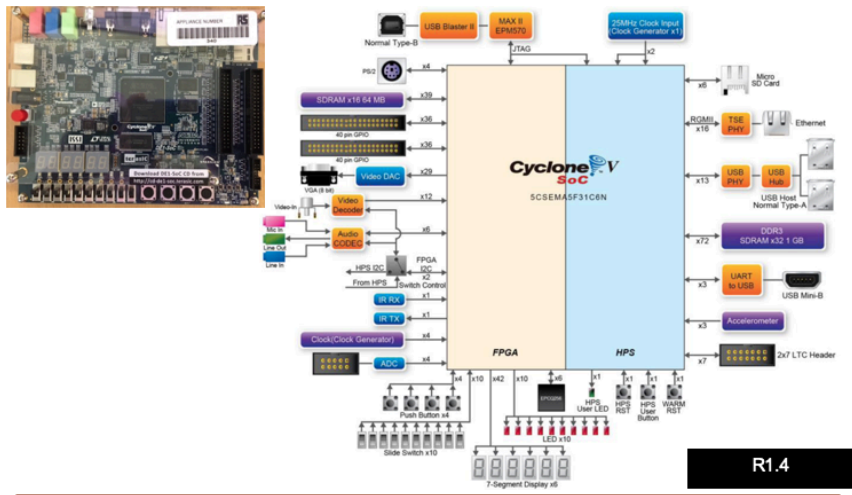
APPLIANCE NUMBER

RS

Download DE1-SoC CD from
http://de1-soc.terasic.com

Normal Type-B

USB Blaster II

MAX II
EPM570

25MHz Clock Input
(Clock Generator x1)

JTAG

x2

PS/2

x4

SDRAM x16 64 MB

x39

40 pin GPIO

x36

40 pin GPIO

x36

x29

VGA (8 bit)

Video DAC

x12

Video-In

Video Decoder

Mic In

Line Out

Line In

Audio CODEC

x6

HPS I2C

FPGA I2C

x2

From HPS

Switch Control

IR RX

x1

IR TX

x1

Clock(Clock Generator)

x4

ADC

x4

Cyclone V SoC

5CSEMA5F31C6N

FPGA

HPS

x6

Micro SD Card

RGMII x16

TSE PHY

Ethernet

x13

USB PHY

USB Hub

USB Host Normal Type-A

x72

DDR3 SDRAM x32 1 GB

x3

UART to USB

USB Mini-B

x3

Accelerometer

x7

2x7 LTC Header

x4

x10

x10

x6

x1

x1

x1

x1

x42

EPCQ256

HPS User LED

HPS RST

HPS User Button

WARM RST

Push Button x4

LED x10

Slide Switch x10

7-Segment Display x6

R1.4